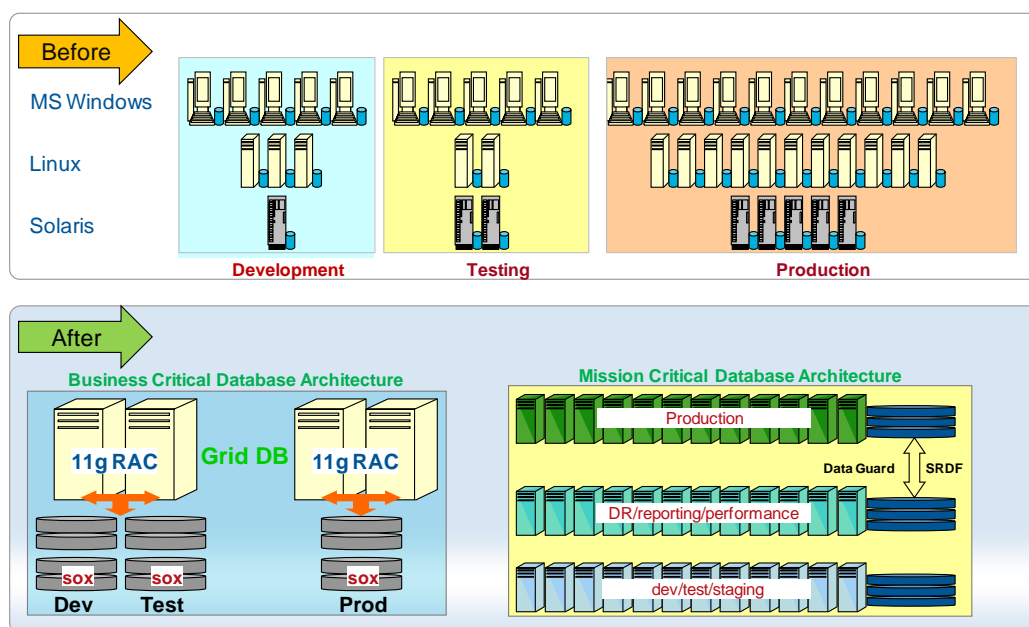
Before

MS Windows

Linux

Solaris

Development

Testing

Production

After

Business Critical Database Architecture

11g RAC

Grid DB

11g RAC

sox

sox

sox

Dev

Test

Prod

Mission Critical Database Architecture

Production

Data Guard

SRDF

DR/reporting/performance

dev/test/staging